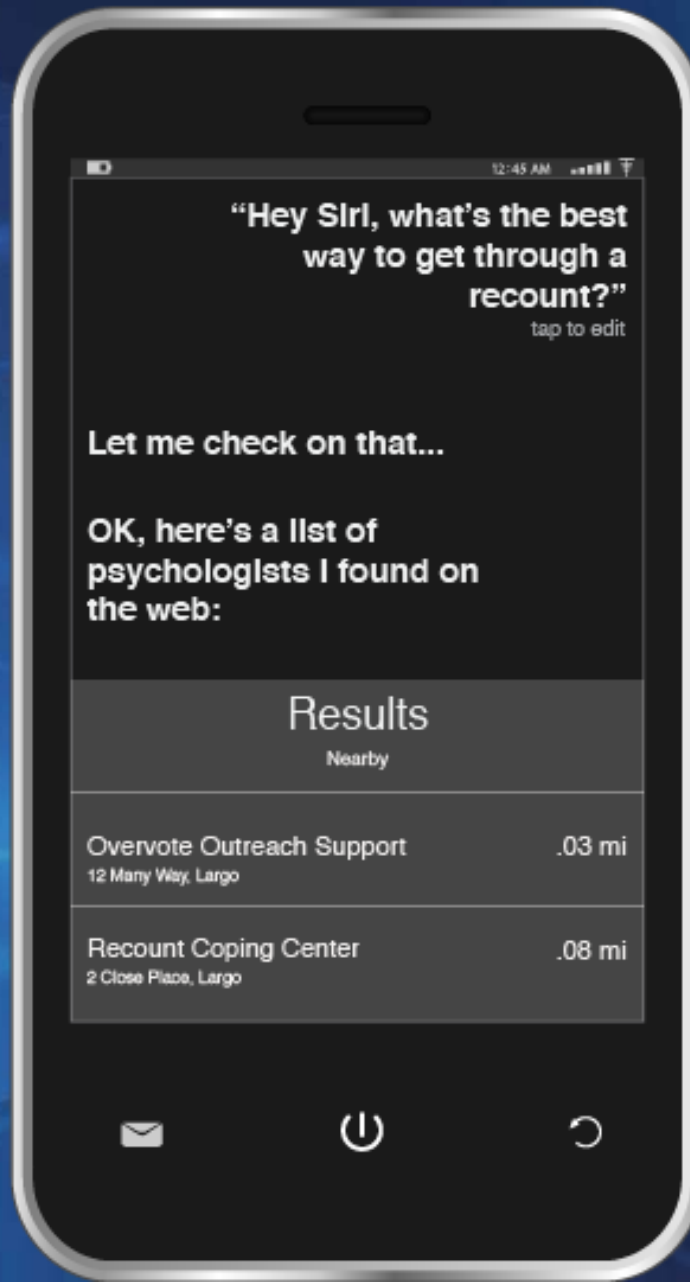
12:45 AM

“Hey Siri, what’s the best way to get through a recount?”
tap to edit

Let me check on that...

OK, here’s a list of psychologists I found on the web:

Results
Nearby

Overvote Outreach Support .03 mi
12 Many Way, Largo

Recount Coping Center .08 mi
2 Close Place, Largo